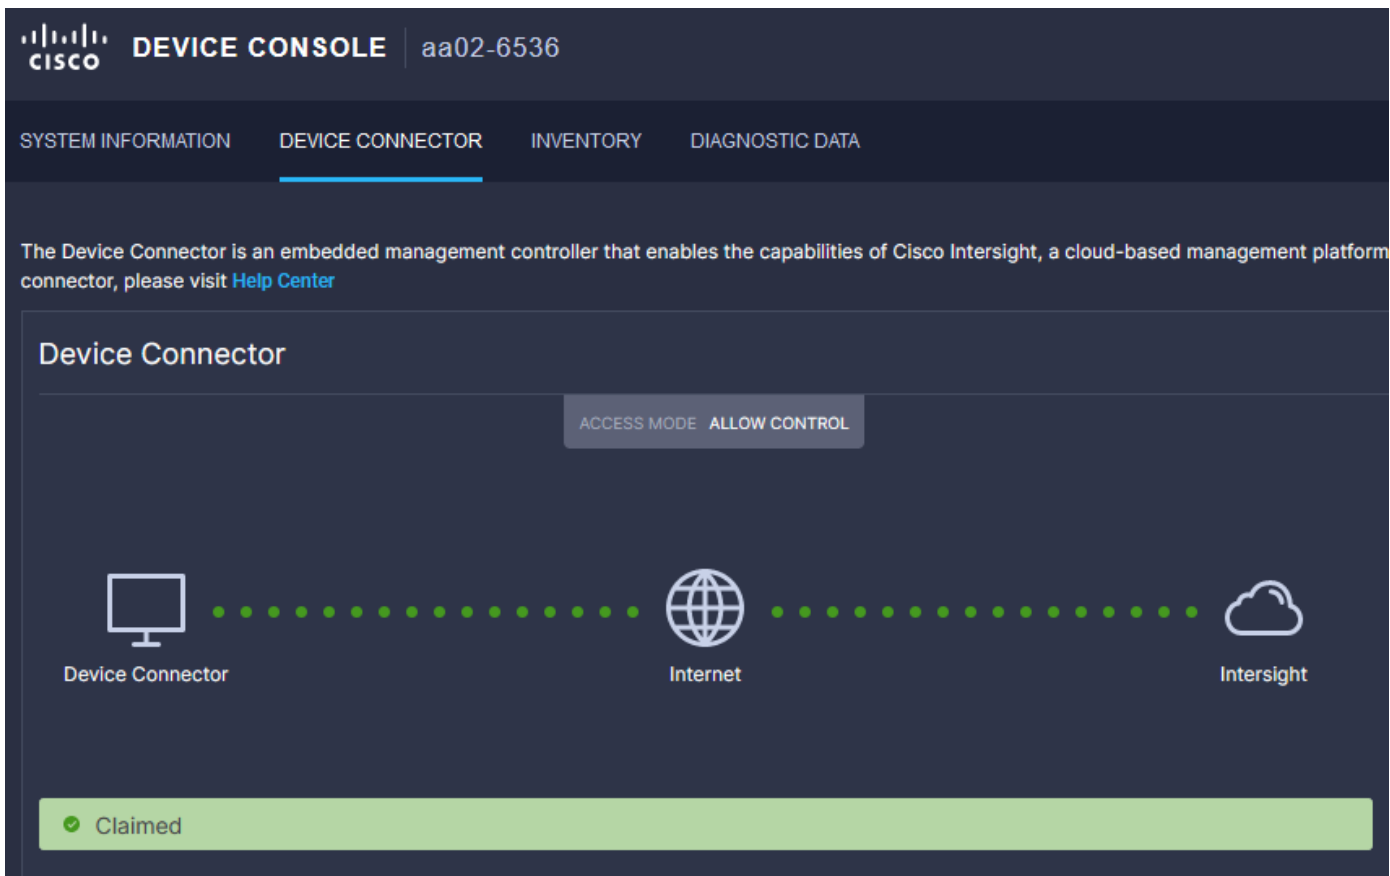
cisco DEVICE CONSOLE aa02-6536

SYSTEM INFORMATION DEVICE CONNECTOR INVENTORY DIAGNOSTIC DATA

The Device Connector is an embedded management controller that enables the capabilities of Cisco Intersight, a cloud-based management platform connector, please visit Help Center

Device Connector

ACCESS MODE ALLOW CONTROL

Device Connector

Internet

Intersight

Claimed